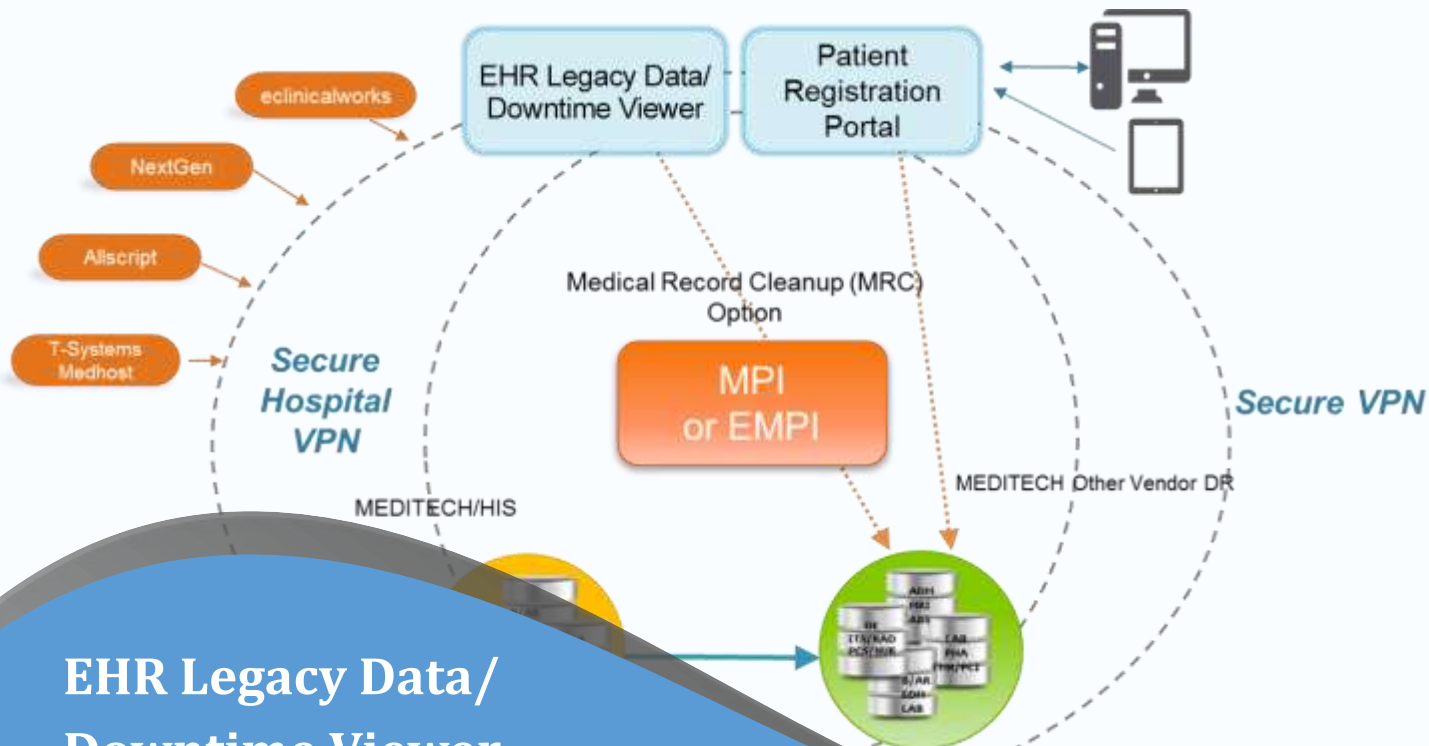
eclinicalworks

NextGen

Allscript

T-Systems Medhost

EHR Legacy Data/ Downtime Viewer

Patient Registration Portal

Medical Record Cleanup (MRC) Option

Secure Hospital VPN

MPI or EMPI

Secure VPN

MEDITECH Other Vendor DR

MEDITECH/HIS

ADM
MRI
ABS
OE
ITS/RAD
PCS/NUR
LAB
PHA
PHM/PCI
B/AR
SCH
LAB

EHR Legacy Data/

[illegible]